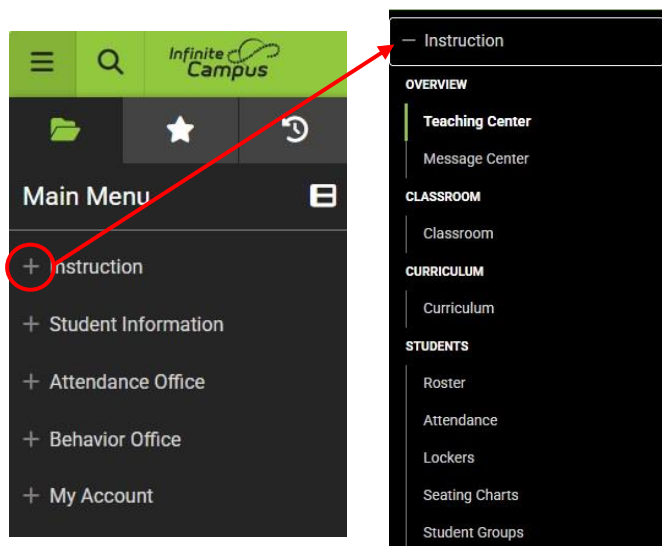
Infinite Campus

Main Menu

+ Instruction

+ Student Information

+ Attendance Office

+ Behavior Office

+ My Account

— Instruction

OVERVIEW

Teaching Center

Message Center

CLASSROOM

Classroom

CURRICULUM

Curriculum

STUDENTS

Roster

Attendance

Lockers

Seating Charts

Student Groups